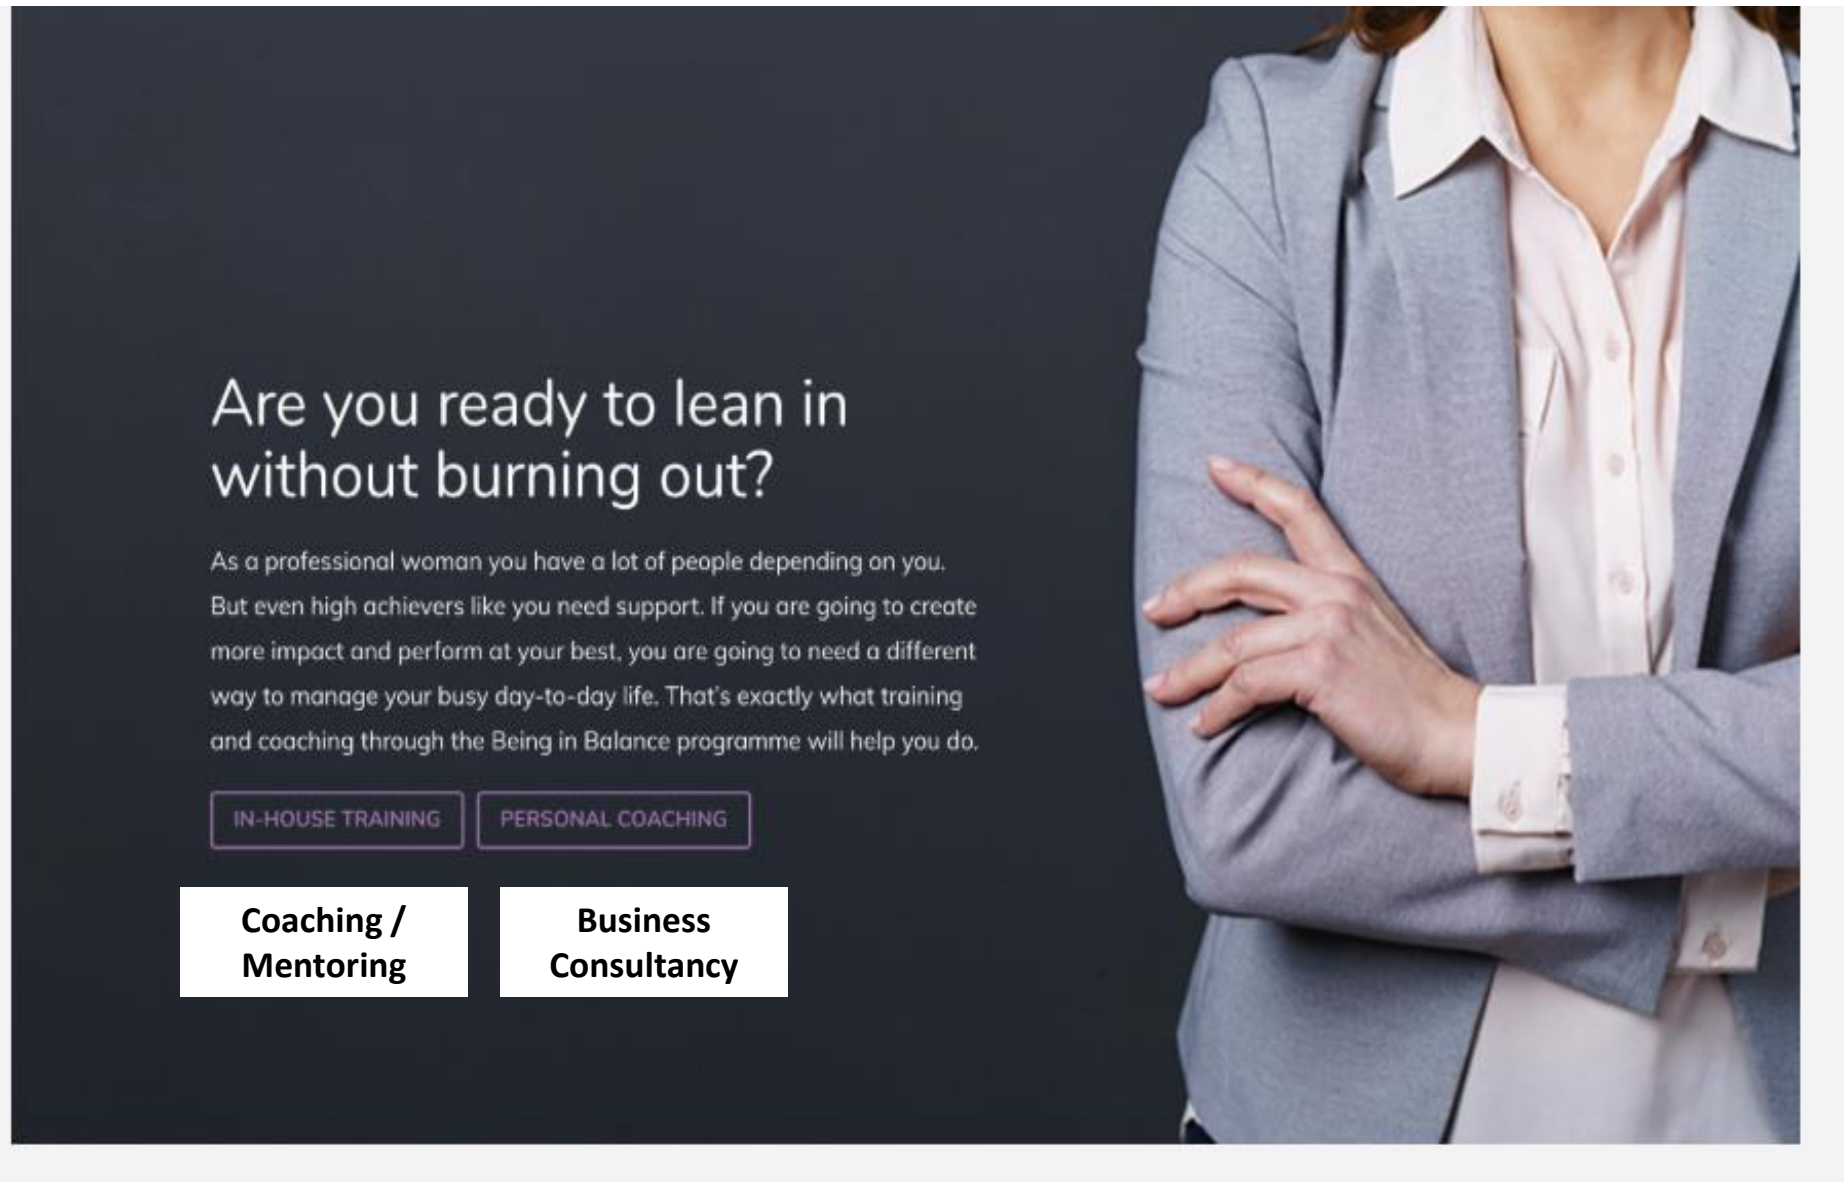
Are you ready to lean in without burning out?

As a professional woman you have a lot of people depending on you. But even high achievers like you need support. If you are going to create more impact and perform at your best, you are going to need a different way to manage your busy day-to-day life. That's exactly what training and coaching through the Being in Balance programme will help you do.

IN-HOUSE TRAINING

PERSONAL COACHING

Coaching / Mentoring

Business Consultancy